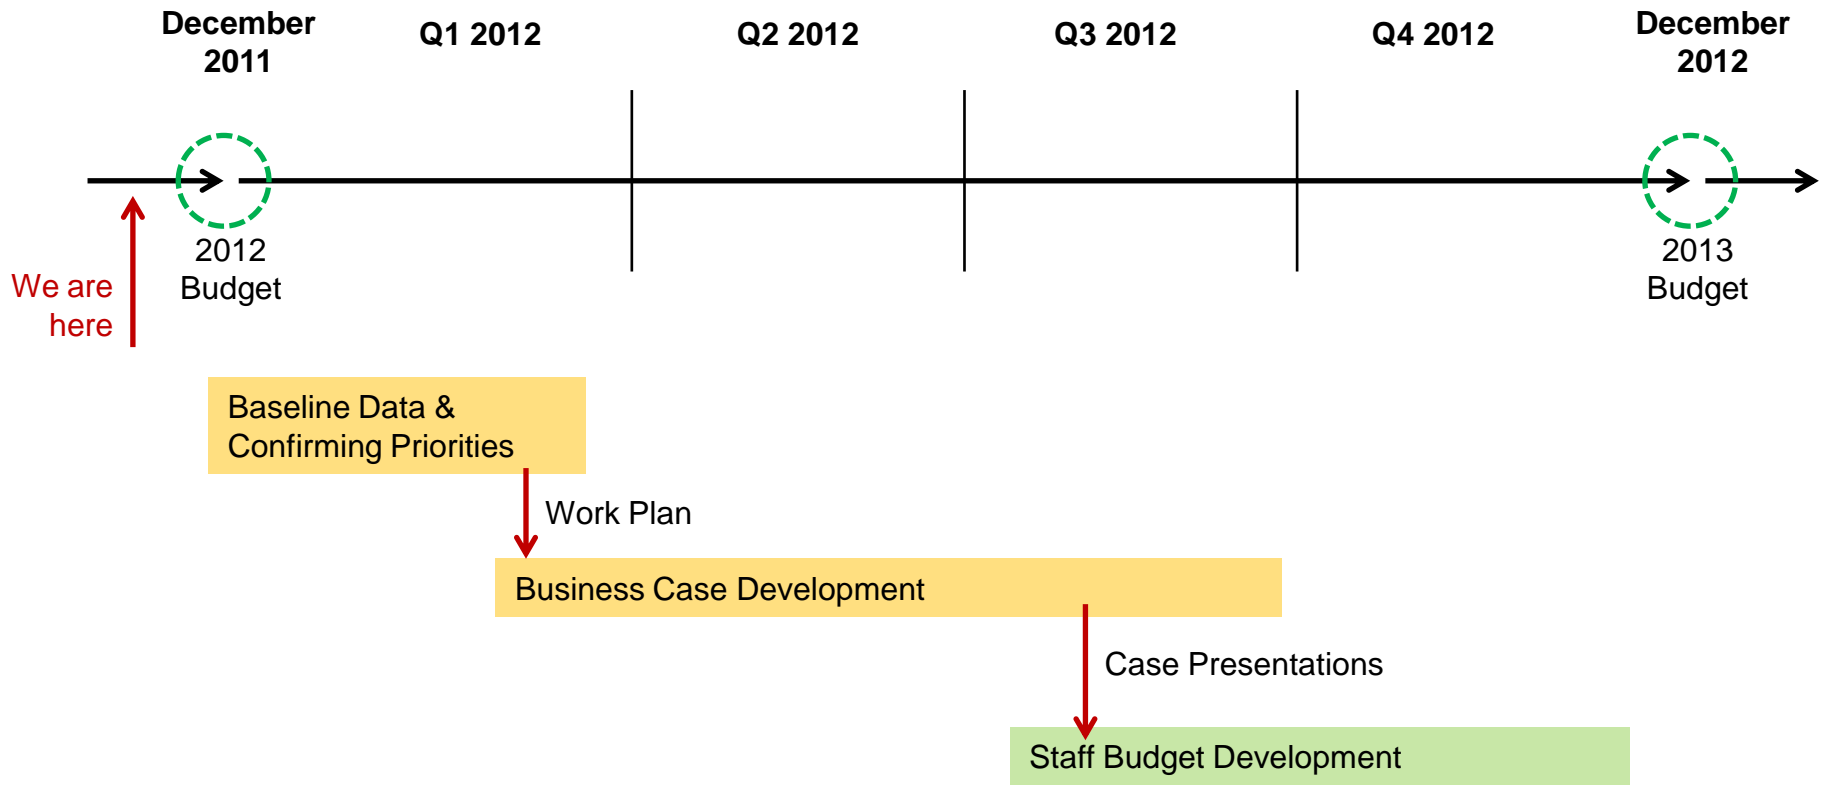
December 2011

Q1 2012

Q2 2012

Q3 2012

Q4 2012

December 2012

2012 Budget

2013 Budget

We are here

Baseline Data & Confirming Priorities

Work Plan

Business Case Development

Case Presentations

Staff Budget Development